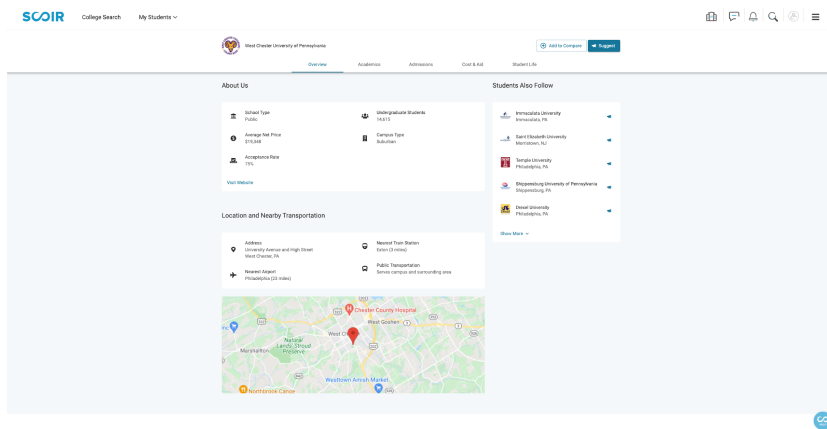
SCOIR College Search My Students

West Chester University of Pennsylvania

Add to Compare Suggest

Overview Academics Admissions Cost & Aid Student Life

About Us

School Type
Public

Undergraduate Students
14,615

Average Net Price
$19,848

Campus Type
Suburban

Acceptance Rate
75%

Visit Website

Location and Nearby Transportation

Address
University Avenue and High Street
West Chester, PA

Nearest Train Station
Exton (5 miles)

Nearest Airport
Philadelphia (23 miles)

Public Transportation
Serves campus and surrounding area

Chester County Hospital
West Goshen
West Chester
Marshallton
Natural Lands Strouds Preserve
Westtown Amish Market

Students Also Follow

Immaculata University
Immaculata, PA

Saint Elizabeth University
Morristown, NJ

Temple University
Philadelphia, PA

Shippensburg University of Pennsylvania
Shippensburg, PA

Drexel University
Philadelphia, PA

Show More